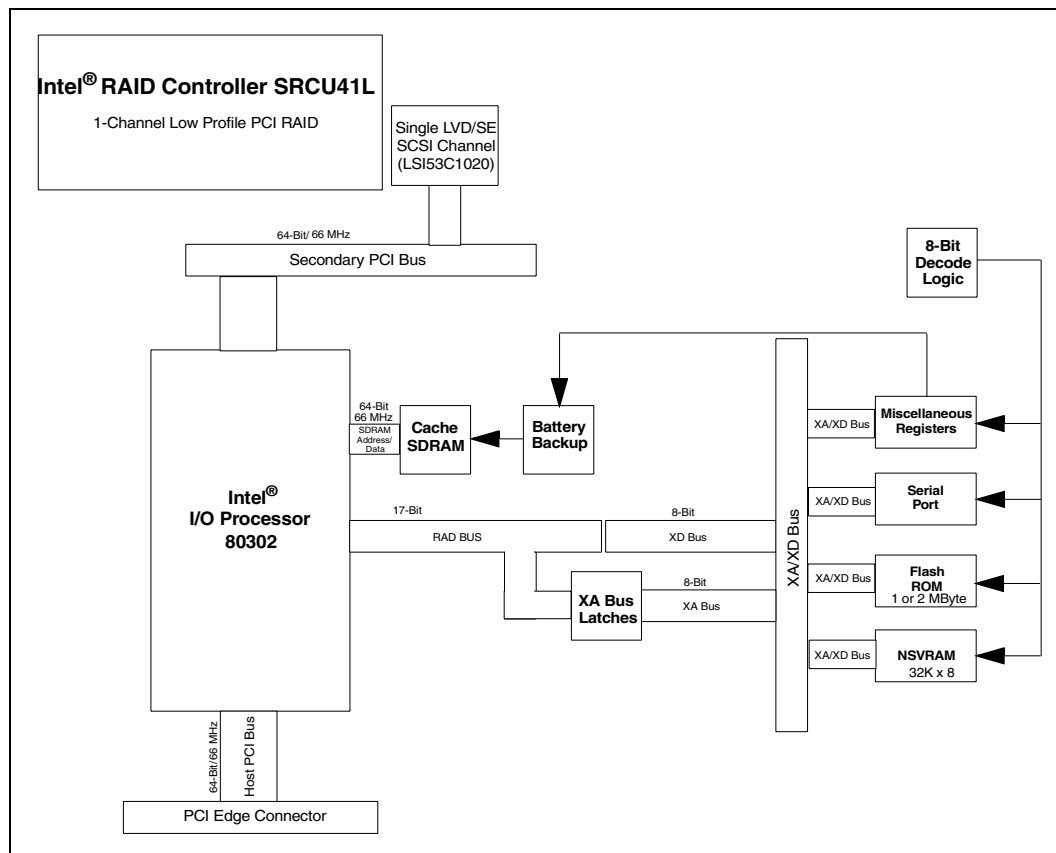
Intel® RAID Controller SRCU41L

1-Channel Low Profile PCI RAID

Single LVD/SE SCSI Channel (LSI53C1020)

64-Bit/ 66 MHz

Secondary PCI Bus

8-Bit Decode Logic

64-Bit 66 MHz

SDRAM Address/ Data

Cache SDRAM

Battery Backup

XA/XD Bus

Miscellaneous Registers

Intel® I/O Processor 80302

17-Bit

RAD BUS

8-Bit

XD Bus

XA/XD Bus

XA/XD Bus

Serial Port

XA Bus Latches

8-Bit

XA Bus

XA/XD Bus

Flash ROM 1 or 2 MByte

XA/XD Bus

NSVRAM 32K x 8

64-Bit/66 MHz

Host PCI Bus

PCI Edge Connector